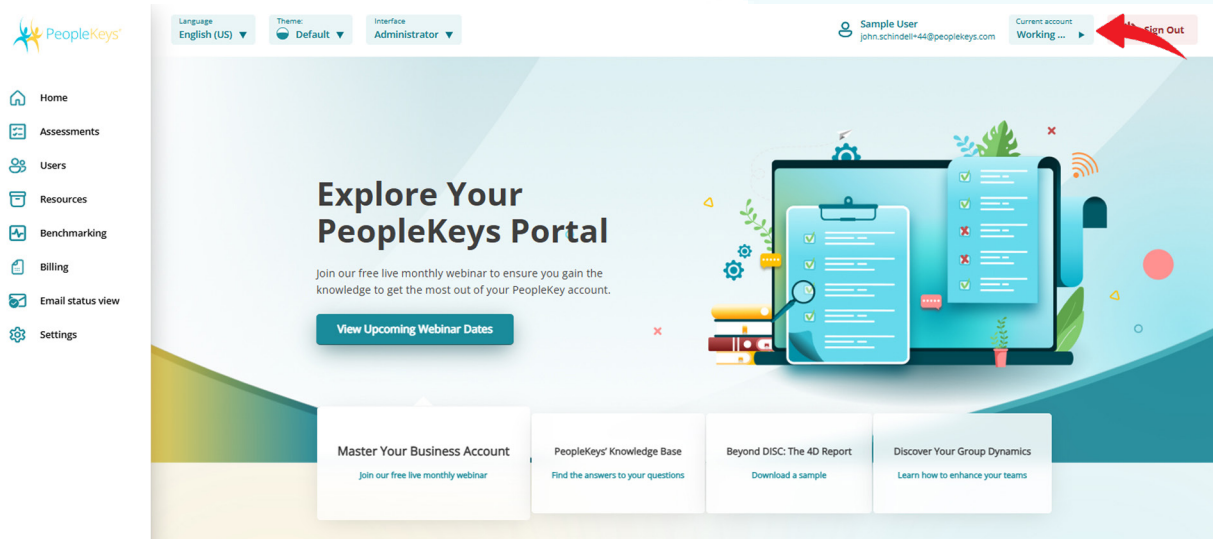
PeopleKeys®

Language
English (US)

Theme:
Default

Interface
Administrator

Sample User
john.schindell+44@peoplekeys.com

Current account
Working ...

Sign Out

Home
Assessments
Users
Resources
Benchmarking
Billing
Email status view
Settings

Explore Your PeopleKeys Portal

Join our free live monthly webinar to ensure you gain the knowledge to get the most out of your PeopleKey account.

View Upcoming Webinar Dates

Master Your Business Account
Join our free live monthly webinar

PeopleKeys' Knowledge Base
Find the answers to your questions

Beyond DISC: The 4D Report
Download a sample

Discover Your Group Dynamics
Learn how to enhance your teams